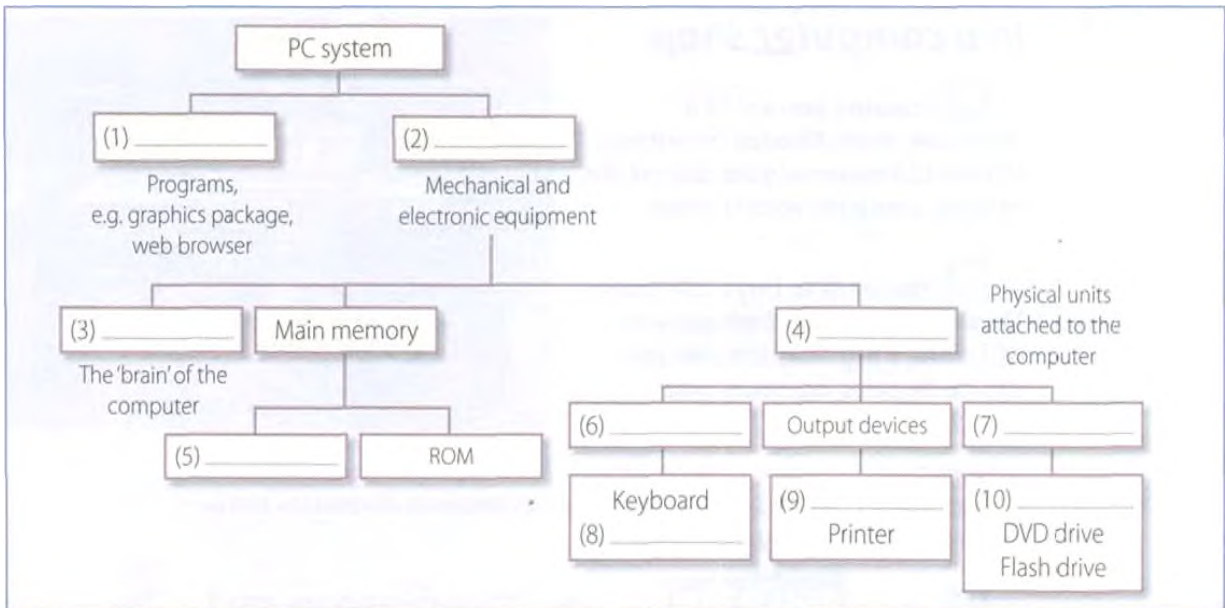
PC system

(1) ____________

Programs, e.g. graphics package, web browser

(2) ____________

Mechanical and electronic equipment

(3) ____________

The 'brain' of the computer

Main memory

(4) ____________

Physical units attached to the computer

(5) ____________

ROM

(6) ____________

Output devices

(7) ____________

Keyboard
(8) ____________

(9) ____________
Printer

(10) ____________
DVD drive
Flash drive